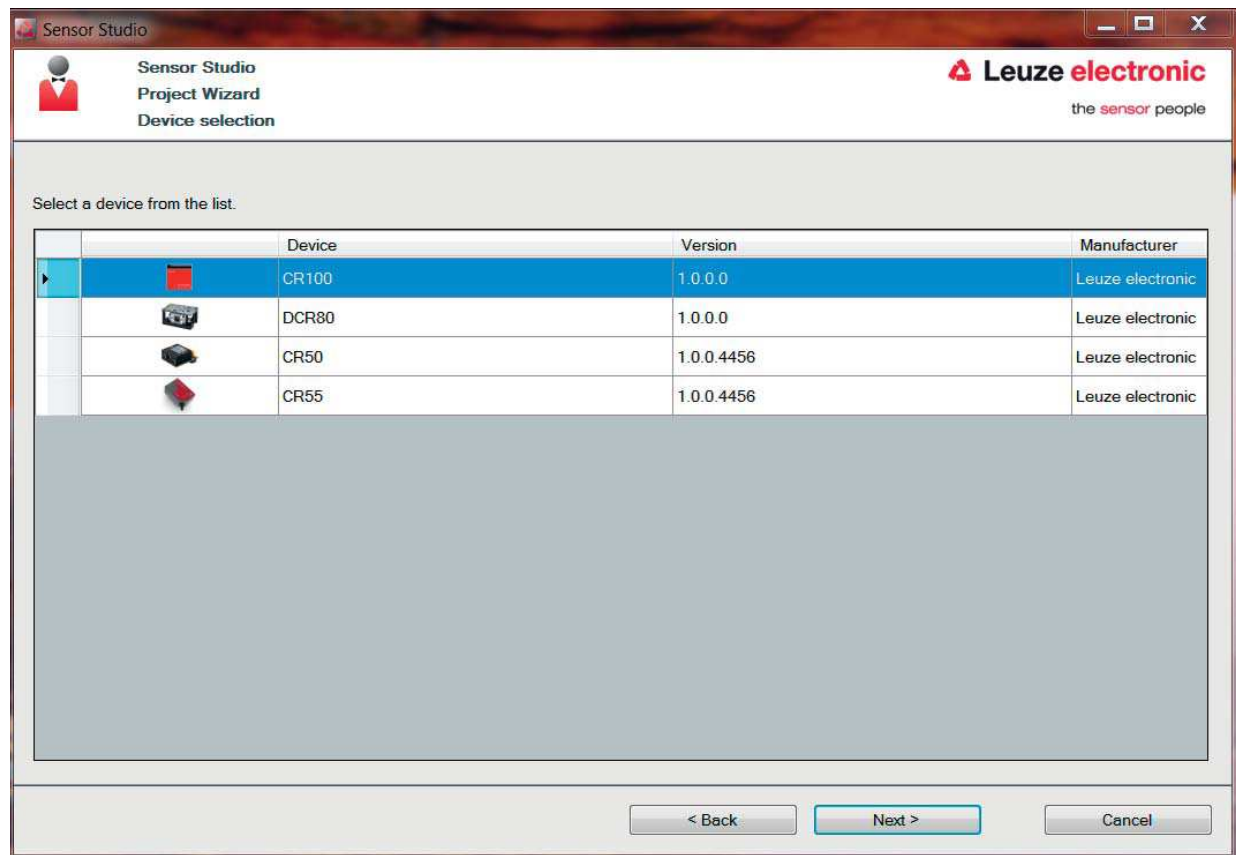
Sensor Studio

Sensor Studio
Project Wizard
Device selection

Leuze electronic
the sensor people

Select a device from the list.

| | | Device | Version | Manufacturer |
|---|---|---|---|---|
| | | CR100 | 1.0.0.0 | Leuze electronic |
| | | DCR80 | 1.0.0.0 | Leuze electronic |
| | | CR50 | 1.0.0.4456 | Leuze electronic |
| | | CR55 | 1.0.0.4456 | Leuze electronic |

< Back
Next >
Cancel